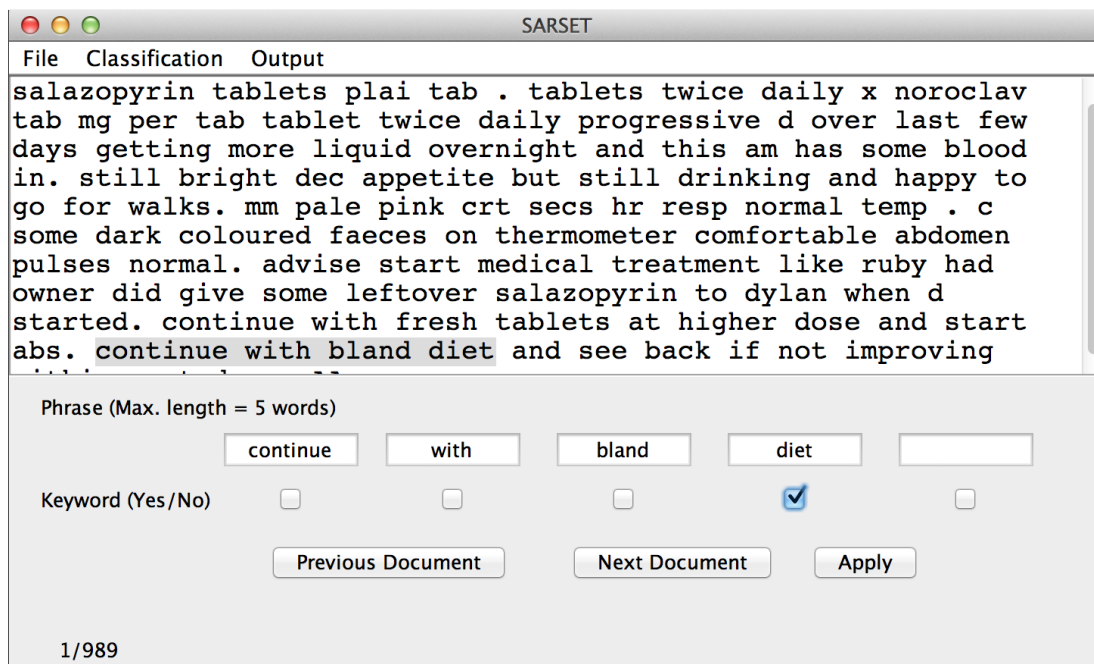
SARSET

File Classification Output

salazopyrin tablets plai tab . tablets twice daily x noroclav tab mg per tab tablet twice daily progressive d over last few days getting more liquid overnight and this am has some blood in. still bright dec appetite but still drinking and happy to go for walks. mm pale pink crt secs hr resp normal temp . c some dark coloured faeces on thermometer comfortable abdomen pulses normal. advise start medical treatment like ruby had owner did give some leftover salazopyrin to dylan when d started. continue with fresh tablets at higher dose and start abs. continue with bland diet and see back if not improving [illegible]

Phrase (Max. length = 5 words)

continue with bland diet

Keyword (Yes/No)

Previous Document Next Document Apply

1/989